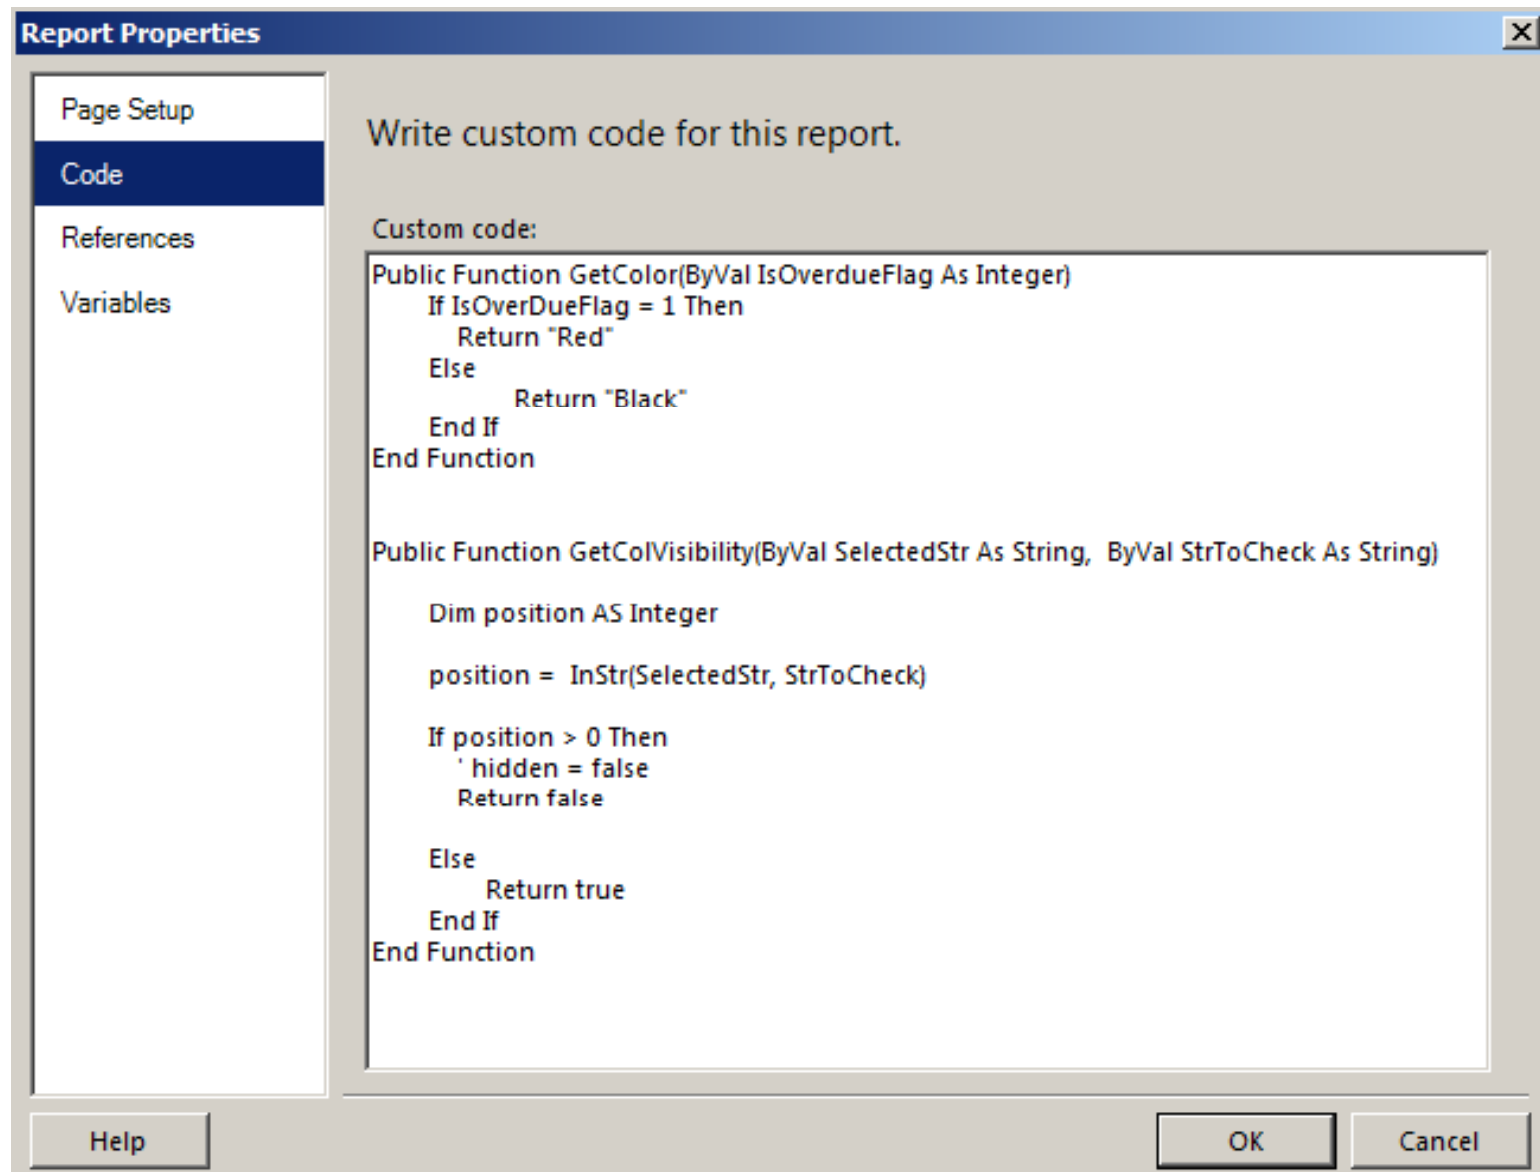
Report Properties

Page Setup
Code
References
Variables

Write custom code for this report.

Custom code:

Public Function GetColor(ByVal IsOverdueFlag As Integer)
If IsOverDueFlag = 1 Then
Return "Red"
Else
Return "Black"
End If
End Function

Public Function GetColVisibility(ByVal SelectedStr As String, ByVal StrToCheck As String)

Dim position AS Integer

position = InStr(SelectedStr, StrToCheck)

If position > 0 Then
' hidden = false
Return false

Else
Return true
End If
End Function

Help
OK
Cancel